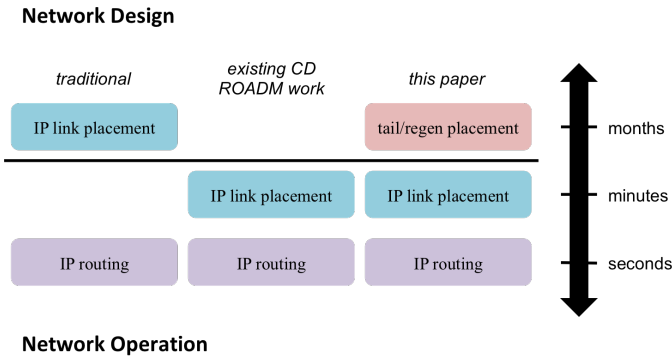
Network Design

traditional

existing CD ROADM work

this paper

IP link placement

tail/regen placement

months

IP link placement

IP link placement

minutes

IP routing

IP routing

IP routing

seconds

Network Operation